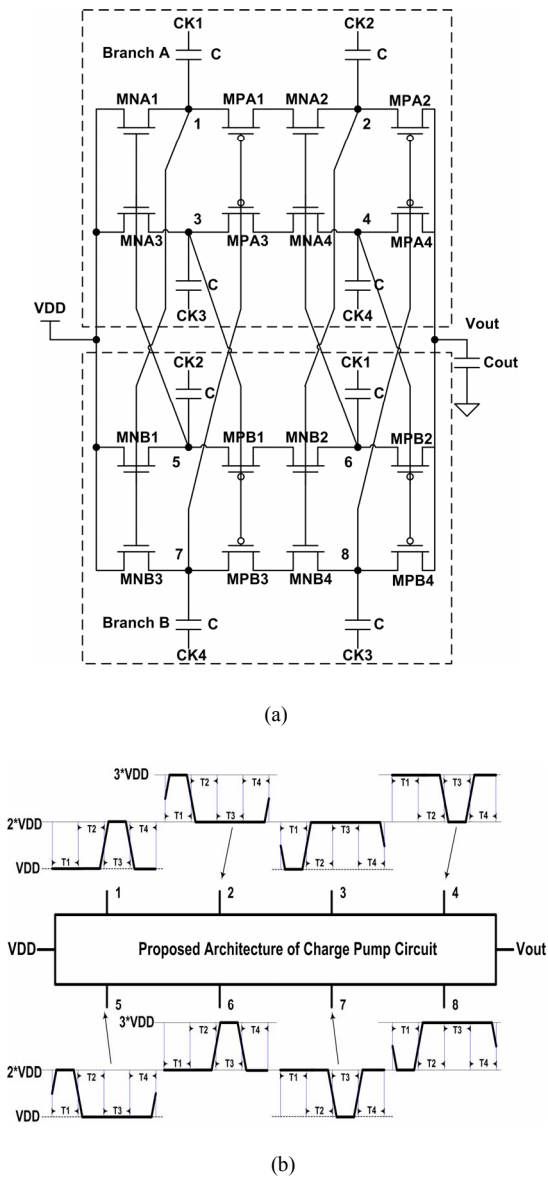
CK1
Branch A
C
CK2
C
MNA1
MPA1
MNA2
MPA2
1
2
MNA3
3
MPA3
MNA4
4
MPA4
C
C
CK3
CK4
VDD
Vout
CK2
CK1
Cout
C
C
MNB1
5
MPB1
MNB2
6
MPB2
MNB3
7
MPB3
MNB4
8
MPB4
Branch B
C
C
CK4
CK3

(a)

3*VDD
T2
T4
T1
T3
2*VDD
T2
T4
VDD
T1
T3
T1
T3
T2
T4
T1
T3
T2
T4
1
2
3
4
VDD
Proposed Architecture of Charge Pump Circuit
Vout
5
6
7
8
3*VDD
T2
T4
T1
T3
2*VDD
T2
T4
VDD
T1
T3
T1
T3
T2
T4
T1
T3
T2
T4

(b)